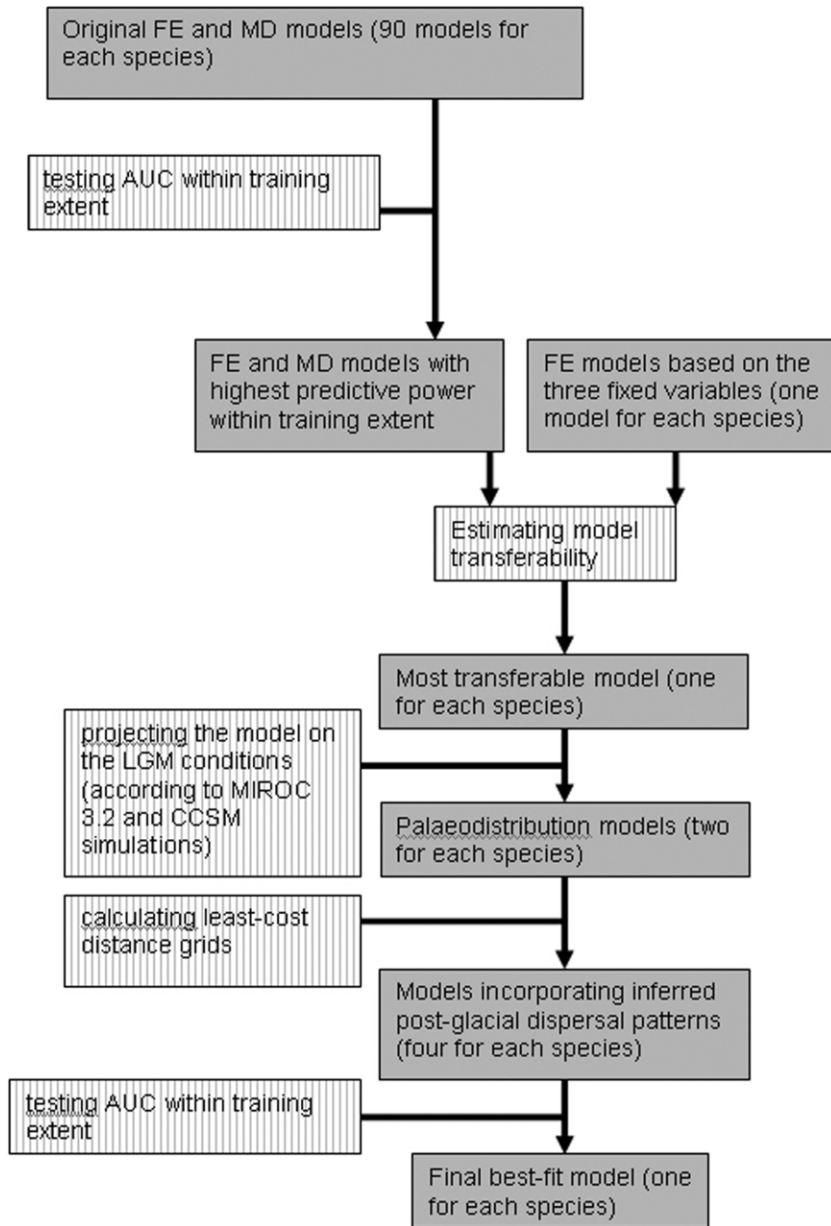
Original FE and MD models (90 models for each species)

testing AUC within training extent

FE and MD models with highest predictive power within training extent

FE models based on the three fixed variables (one model for each species)

Estimating model transferability

Most transferable model (one for each species)

projecting the model on the LGM conditions (according to MIROC 3.2 and CCSM simulations)

Palaeodistribution models (two for each species)

calculating least-cost distance grids

Models incorporating inferred post-glacial dispersal patterns (four for each species)

testing AUC within training extent

Final best-fit model (one for each species)